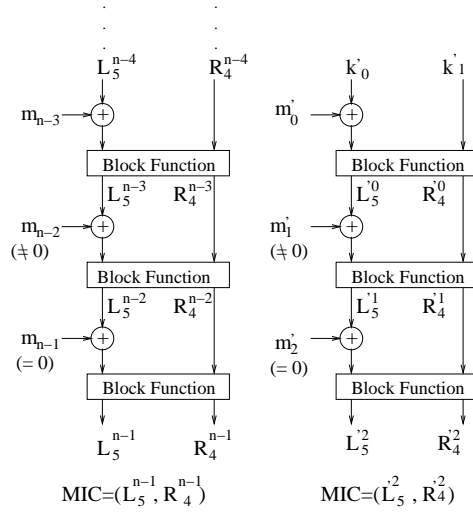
$L_5^{n-4}$ $R_4^{n-4}$

$m_{n-3}$ $+$

Block Function

$L_5^{n-3}$ $R_4^{n-3}$

$m_{n-2}$ $(\neq 0)$ $+$

Block Function

$L_5^{n-2}$ $R_4^{n-2}$

$m_{n-1}$ $(= 0)$ $+$

Block Function

$L_5^{n-1}$ $R_4^{n-1}$

MIC=$(L_5^{n-1}, R_4^{n-1})$

$k'_0$ $k'_1$

$m'_0$ $+$

Block Function

$L'^0_5$ $R'^0_4$

$m'_1$ $(\neq 0)$ $+$

Block Function

$L'^1_5$ $R'^1_4$

$m'_2$ $(= 0)$ $+$

Block Function

$L'^2_5$ $R'^2_4$

MIC=$(L'^2_5, R'^2_4)$